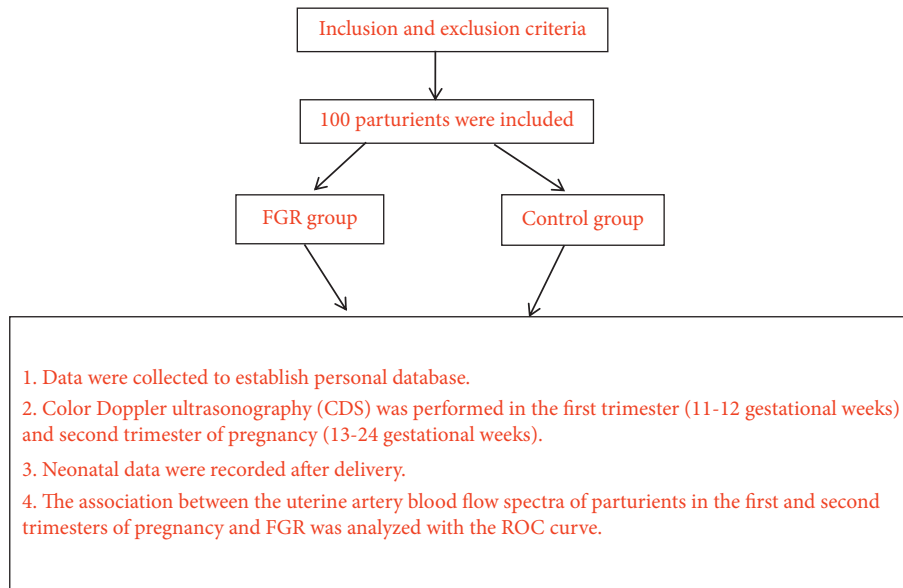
Inclusion and exclusion criteria

100 parturients were included

FGR group

Control group

1. Data were collected to establish personal database.

2. Color Doppler ultrasonography (CDS) was performed in the first trimester (11-12 gestational weeks) and second trimester of pregnancy (13-24 gestational weeks).

3. Neonatal data were recorded after delivery.

4. The association between the uterine artery blood flow spectra of parturients in the first and second trimesters of pregnancy and FGR was analyzed with the ROC curve.